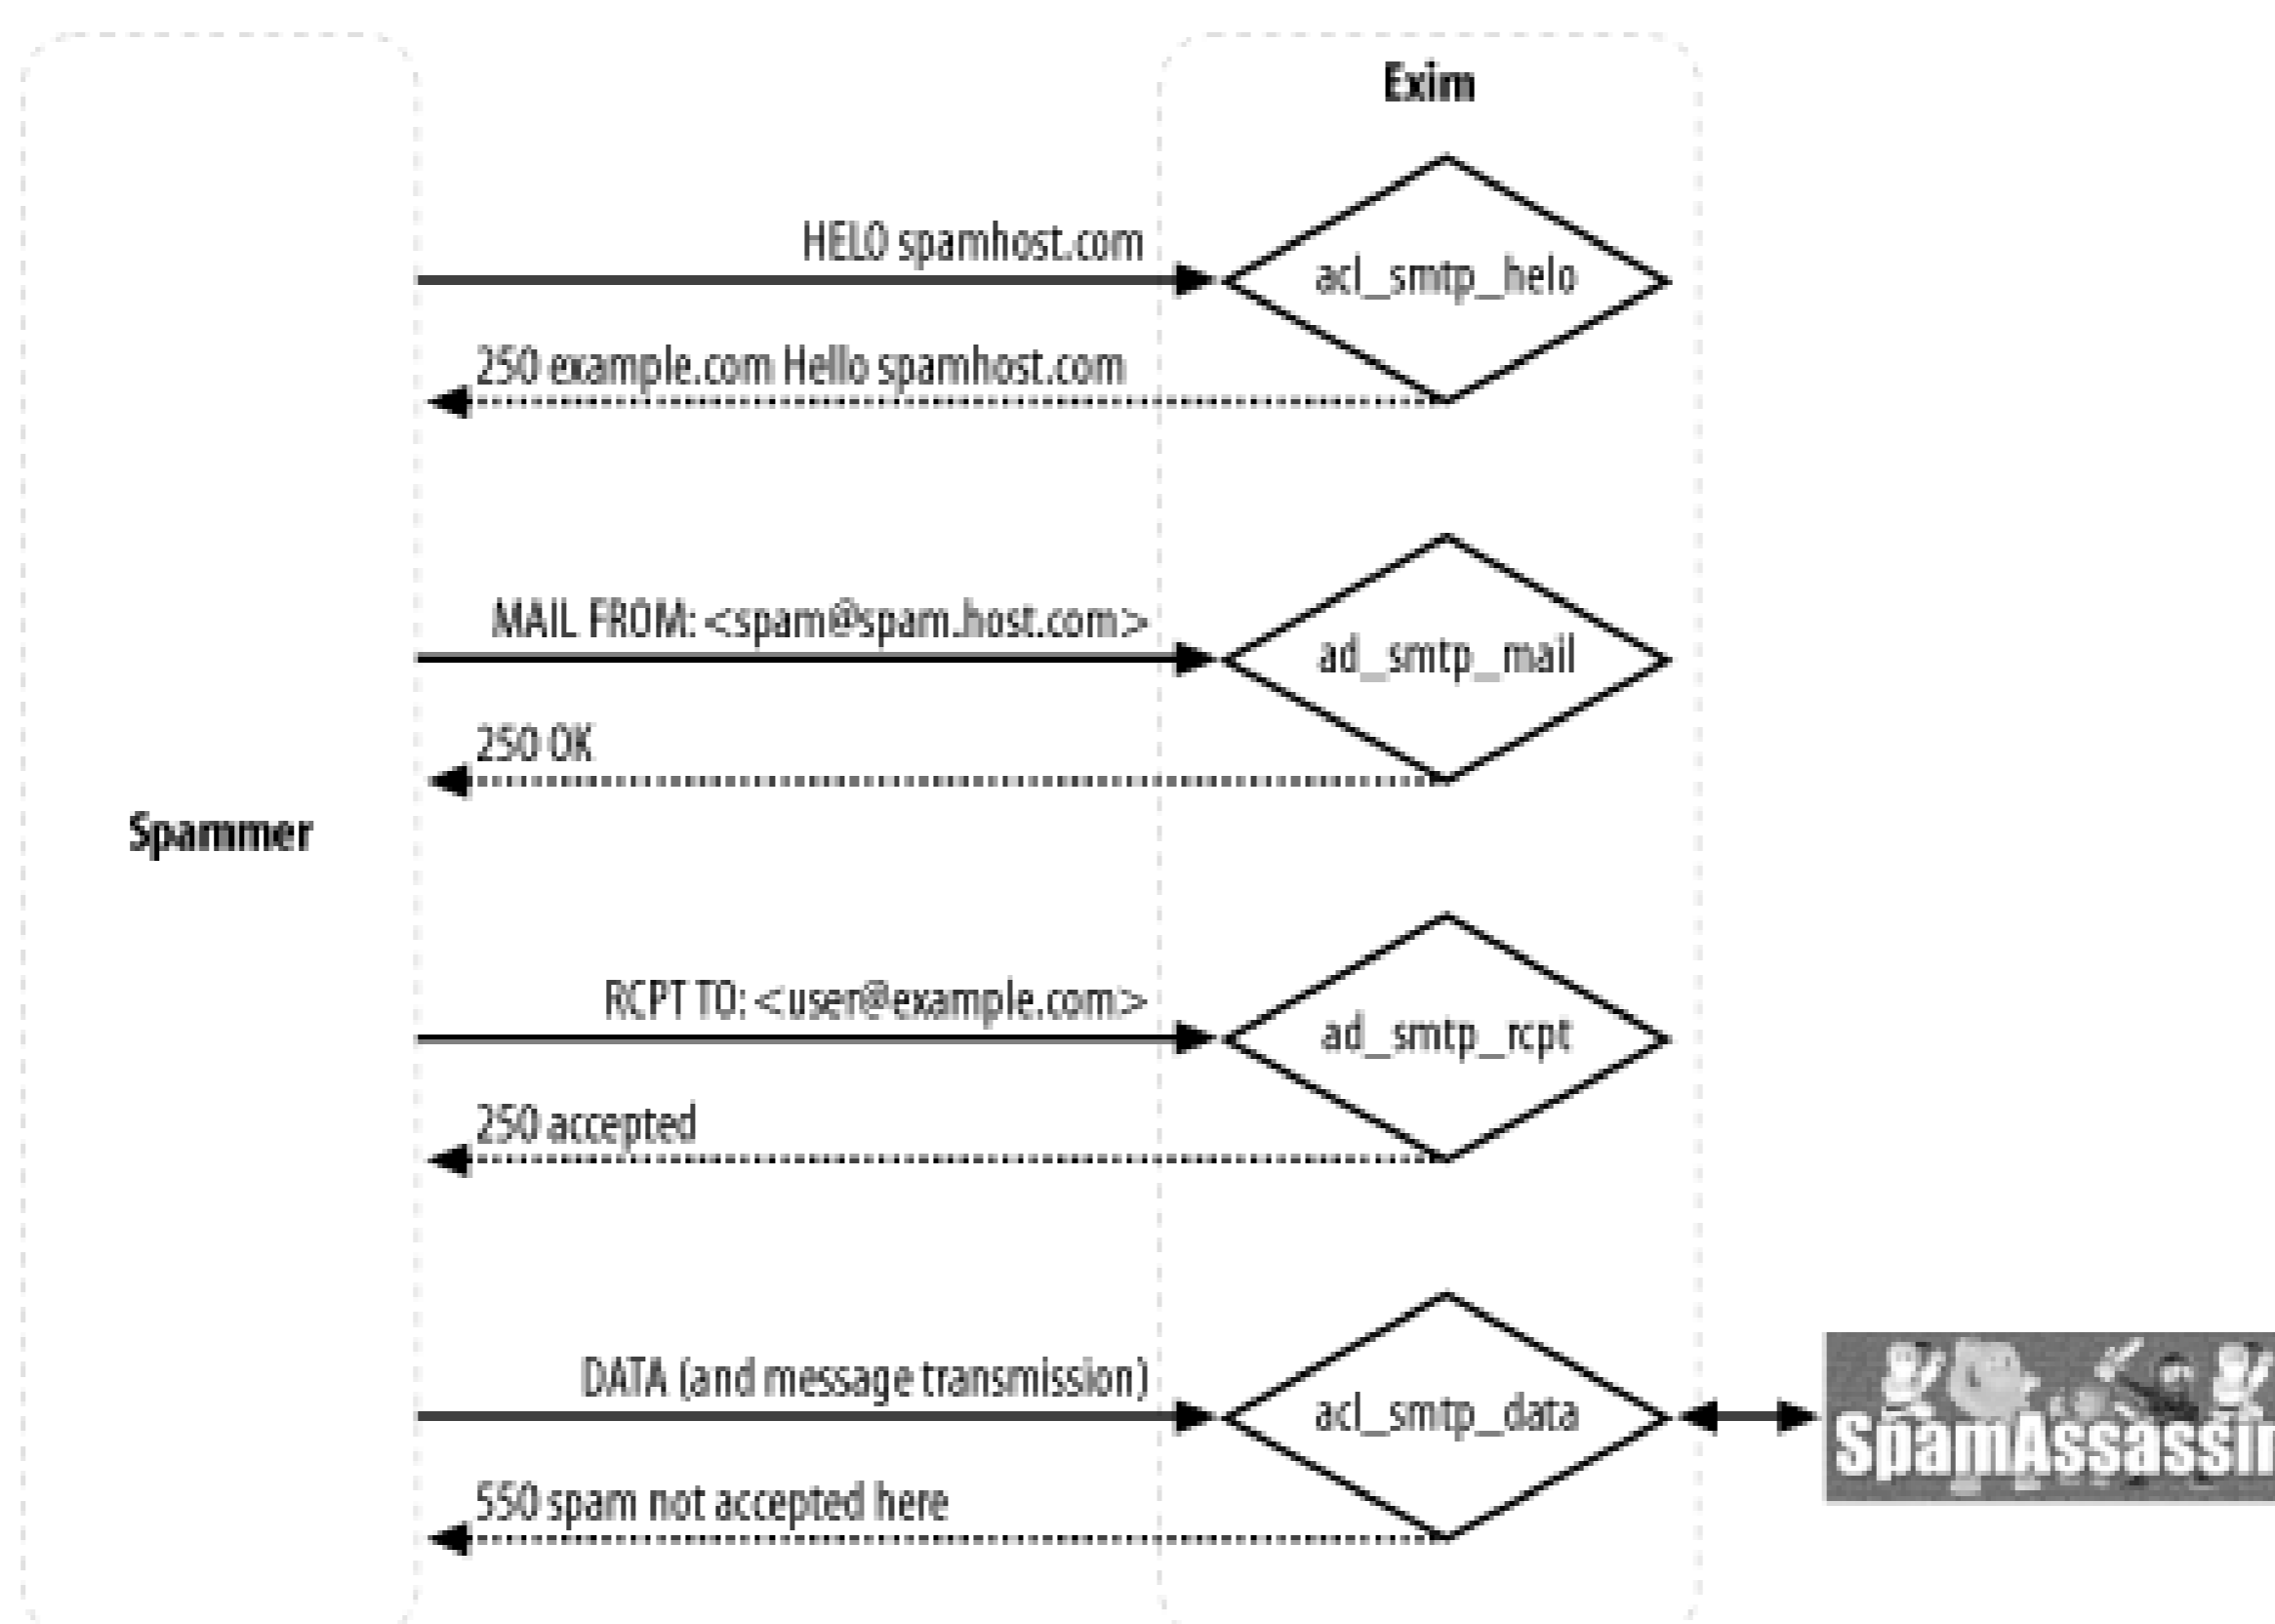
Exim

HELO spamhost.com

acl_smtp_helo

250 example.com Hello spamhost.com

MAIL FROM: <spam@spam.host.com>

ad_smtp_mail

250 OK

Spammer

RCPT TO: <user@example.com>

ad_smtp_rcpt

250 accepted

DATA (and message transmission)

acl_smtp_data

SpamAssassin

550 spam not accepted here